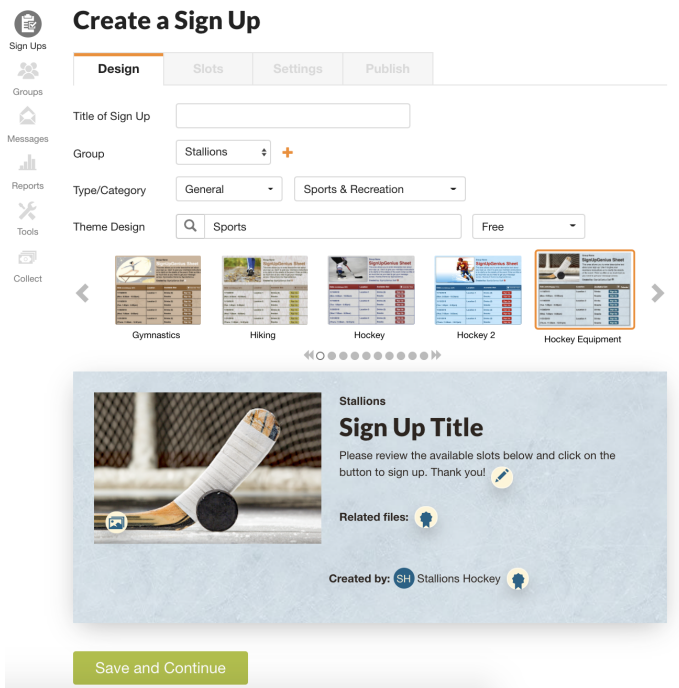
Sign Ups
Groups
Messages
Reports
Tools
Collect

Create a Sign Up

Design | Slots | Settings | Publish

Title of Sign Up

Group Stallions +

Type/Category General Sports & Recreation

Theme Design Sports Free

Gymnastics
Hiking
Hockey
Hockey 2
Hockey Equipment

Stallions

Sign Up Title

Please review the available slots below and click on the button to sign up. Thank you!

Related files:

Created by: SH Stallions Hockey

Save and Continue